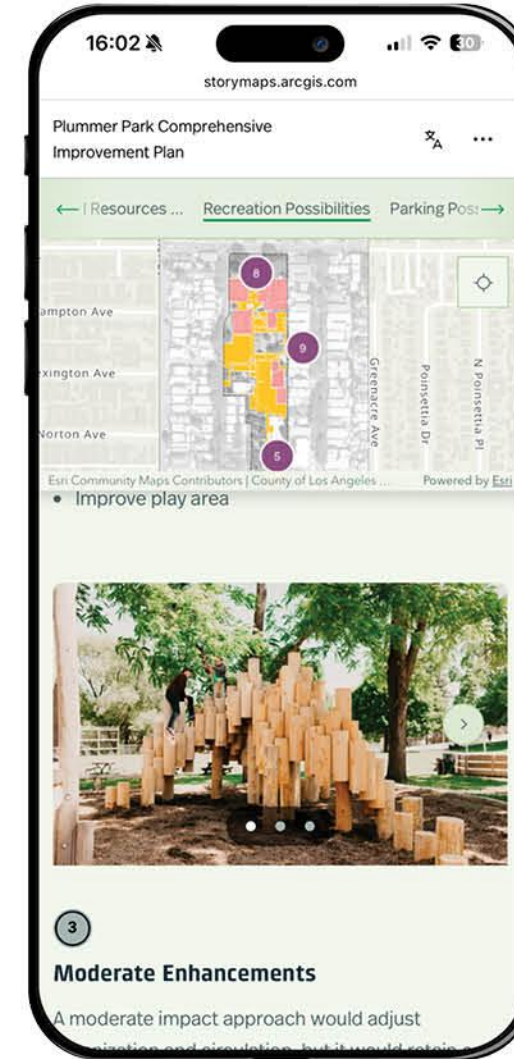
16:02

30

storymaps.arcgis.com

Plummer Park Comprehensive Improvement Plan

...

← | Resources ... Recreation Possibilities Parking Pos: →

8

9

5

ampton Ave

xington Ave

Norton Ave

Greenacre Ave

Poinsettia Dr

N Poinsettia Pl

Esri Community Maps Contributors | County of Los Angeles ... Powered by Esri

• Improve play area

3

Moderate Enhancements

A moderate impact approach would adjust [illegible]